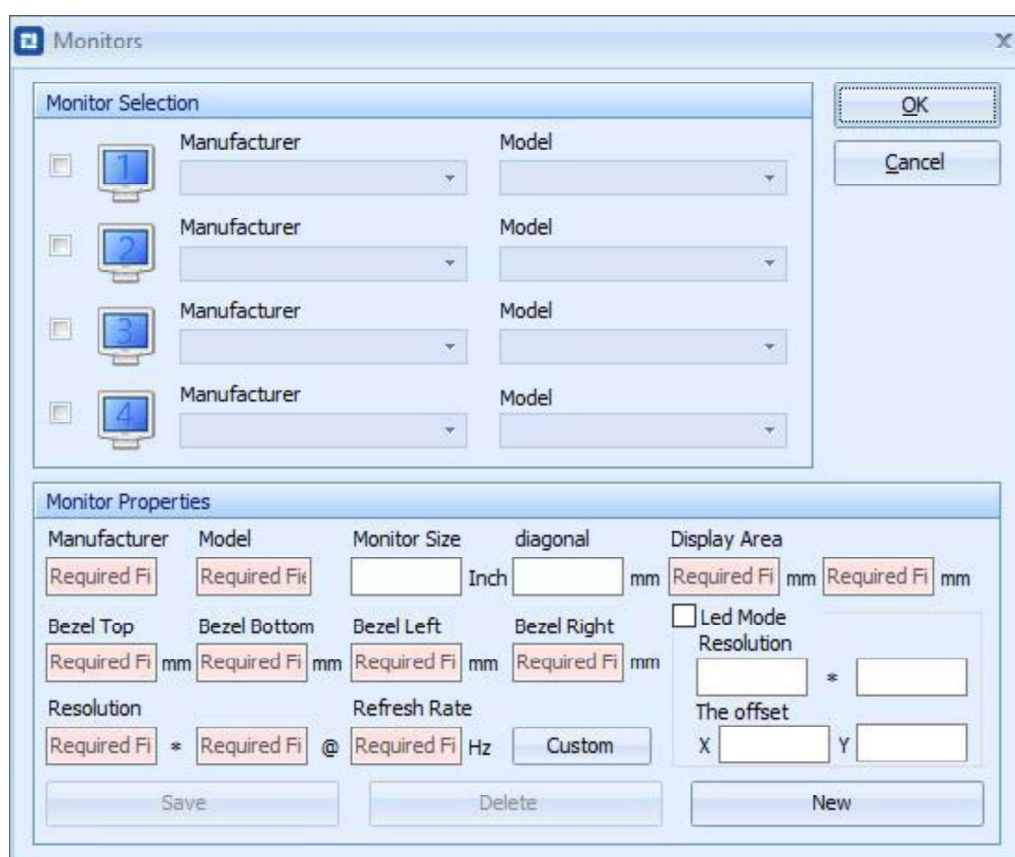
Monitors

Monitor Selection

1 Manufacturer Model

2 Manufacturer Model

3 Manufacturer Model

4 Manufacturer Model

OK

Cancel

Monitor Properties

Manufacturer Required Fi

Model Required Fie

Monitor Size Inch

diagonal mm

Display Area Required Fi mm Required Fi mm

Bezel Top Required Fi mm

Bezel Bottom Required Fi mm

Bezel Left Required Fi mm

Bezel Right Required Fi mm

Led Mode
Resolution
*
The offset
X Y

Resolution Required Fi * Required Fi @

Refresh Rate Required Fi Hz

Custom

Save

Delete

New